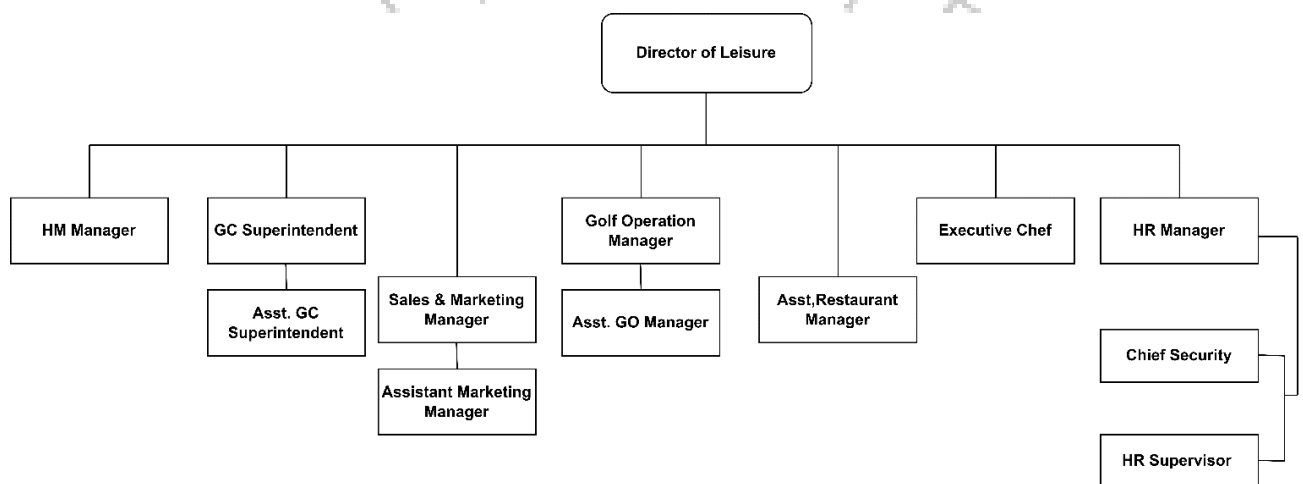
Director of Leisure

HM Manager

GC Superintendent

Asst. GC Superintendent

Sales & Marketing Manager

Assistant Marketing Manager

Golf Operation Manager

Asst. GO Manager

Asst,Restaurant Manager

Executive Chef

HR Manager

Chief Security

HR Supervisor